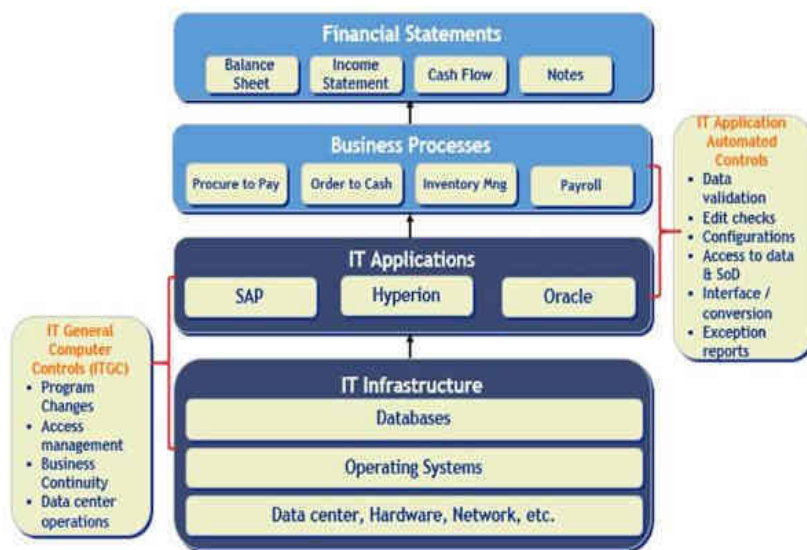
Financial Statements

Balance Sheet

Income Statement

Cash Flow

Notes

Business Processes

Procure to Pay

Order to Cash

Inventory Mng

Payroll

IT Applications

SAP

Hyperion

Oracle

IT Infrastructure

Databases

Operating Systems

Data center, Hardware, Network, etc.

IT Application Automated Controls
- Data validation
- Edit checks
- Configurations
- Access to data & SoD
- Interface / conversion
- Exception reports

IT General Computer Controls (ITGC)
- Program Changes
- Access management
- Business Continuity
- Data center operations